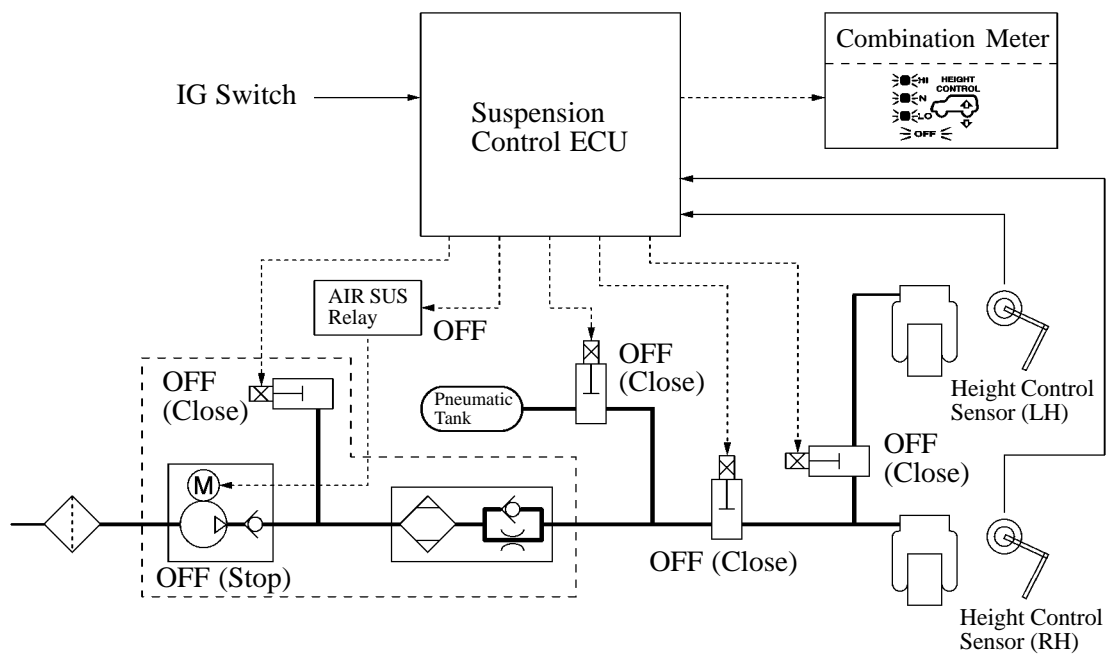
IG Switch

Suspension Control ECU

Combination Meter

HI
N
LO
HEIGHT CONTROL
OFF

AIR SUS Relay

OFF

OFF (Close)

OFF (Close)

Pneumatic Tank

M

OFF (Stop)

OFF (Close)

OFF (Close)

Height Control Sensor (LH)

Height Control Sensor (RH)